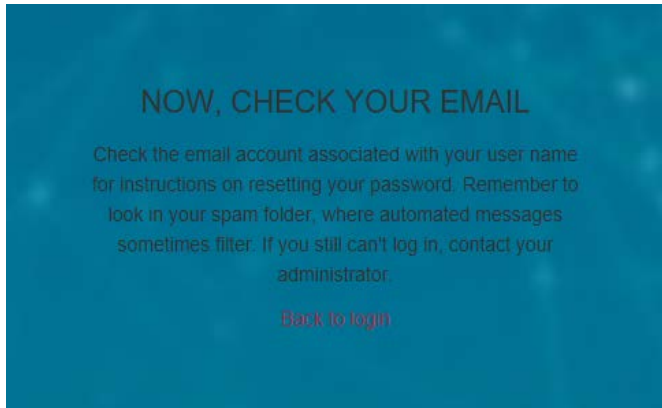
NOW, CHECK YOUR EMAIL

Check the email account associated with your user name for instructions on resetting your password. Remember to look in your spam folder, where automated messages sometimes filter. If you still can't log in, contact your administrator.

Back to login